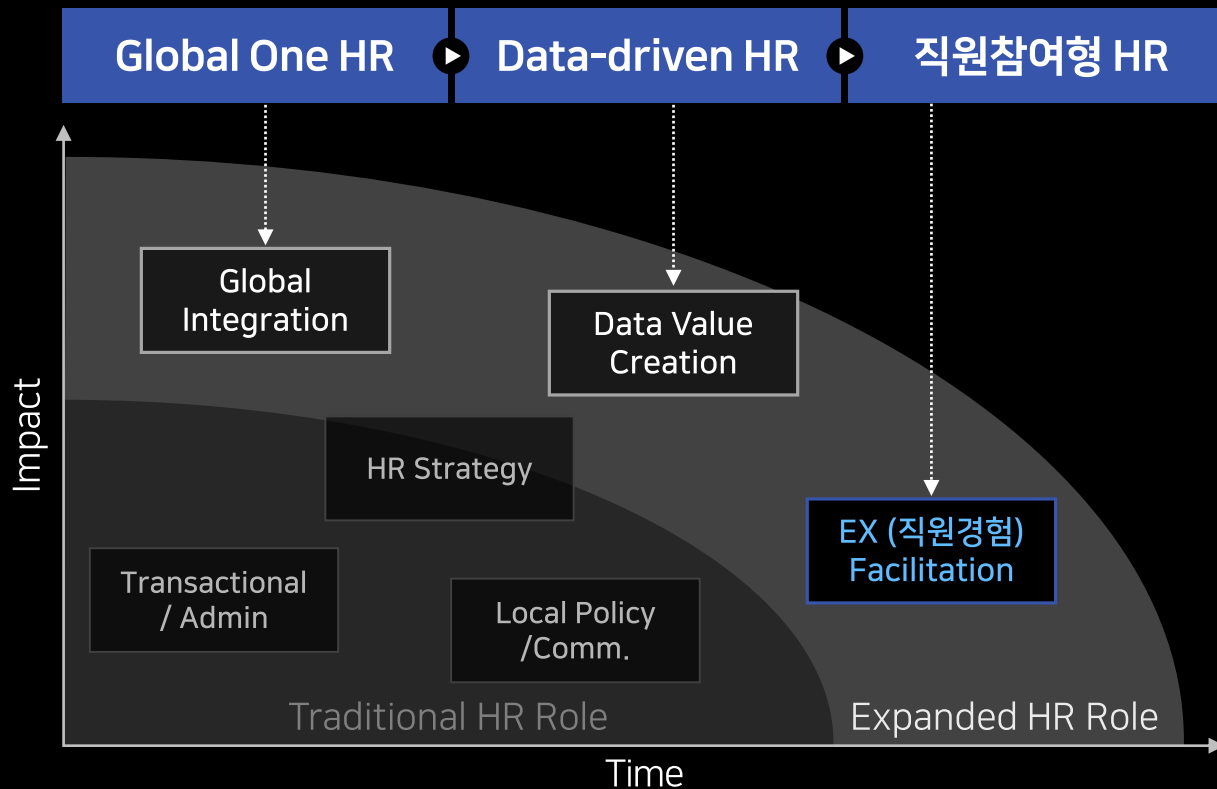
Global One HR
Data-driven HR
직원참여형 HR

Global Integration

Data Value Creation

HR Strategy

Transactional / Admin

Local Policy /Comm.

EX (직원경험) Facilitation

Impact

Traditional HR Role

Expanded HR Role

Time